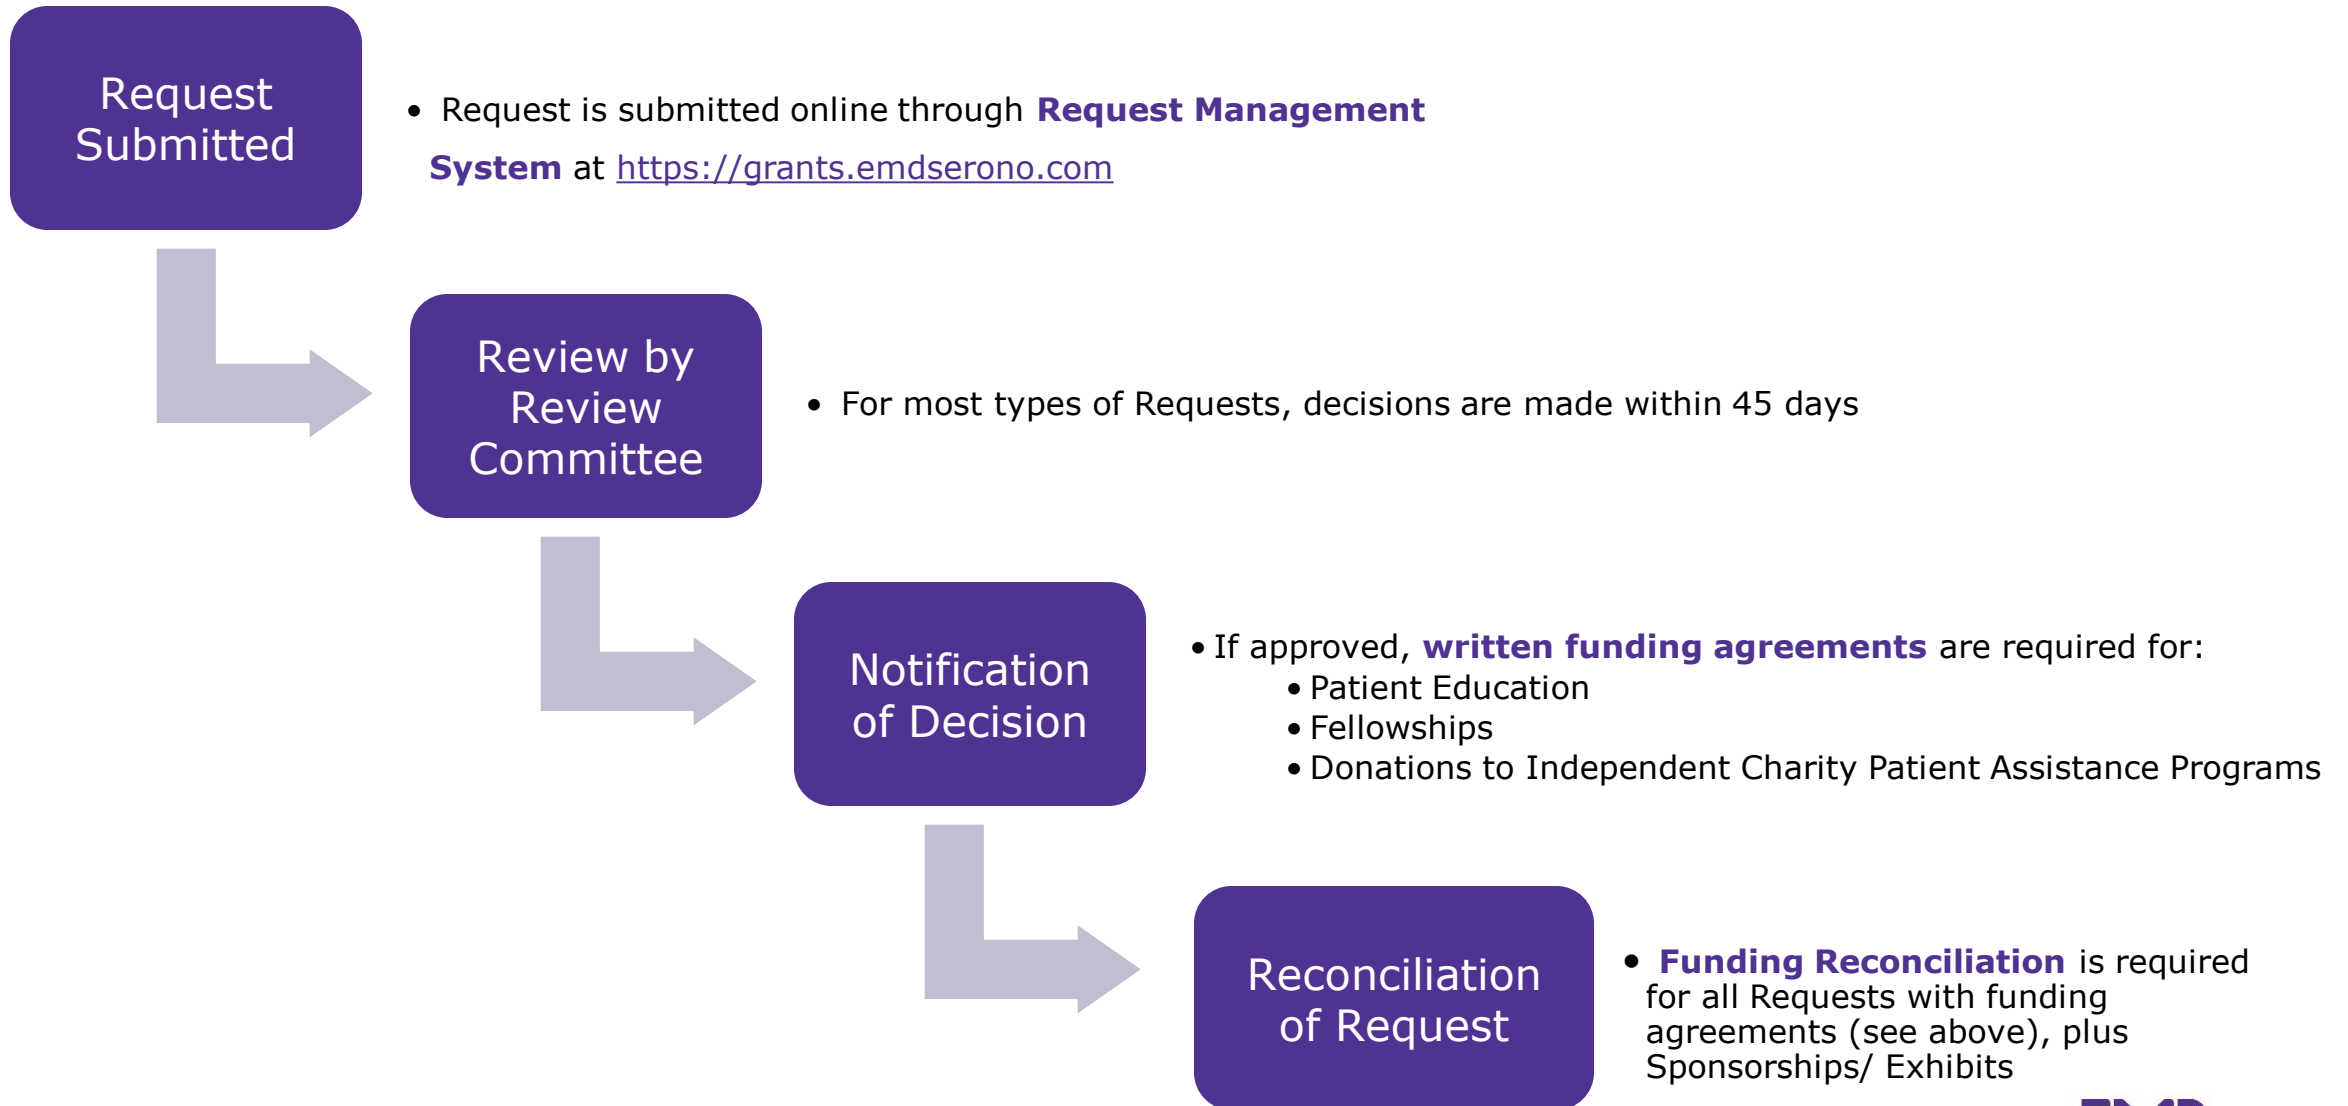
Request Submitted

• Request is submitted online through **Request Management System** at https://grants.emdserono.com

Review by Review Committee

• For most types of Requests, decisions are made within 45 days

Notification of Decision

• If approved, **written funding agreements** are required for:
• Patient Education
• Fellowships
• Donations to Independent Charity Patient Assistance Programs

Reconciliation of Request

• **Funding Reconciliation** is required for all Requests with funding agreements (see above), plus Sponsorships/ Exhibits